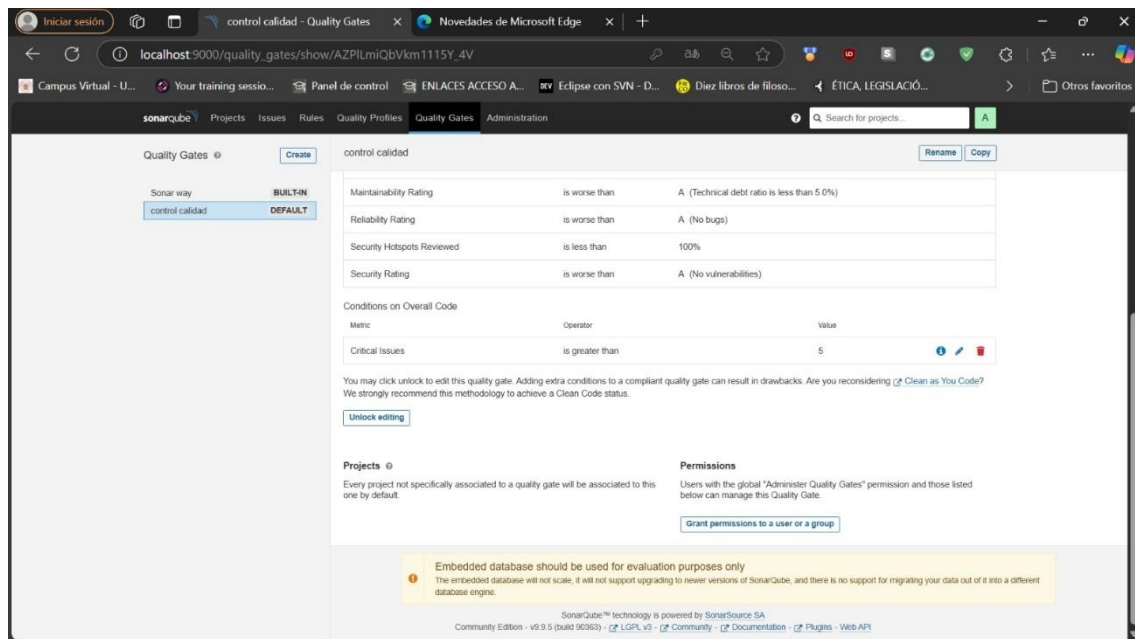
Iniciar sesión | control calidad - Quality Gates | Novedades de Microsoft Edge

localhost:9000/quality_gates/show/AZPlLmiQbVkm1115Y_4V

Campus Virtual - U... | Your training sessio... | Panel de control | ENLACES ACCESO A... | Eclipse con SVN - D... | Diez libros de filoso... | ÉTICA, LEGISLACIÓ... | Otros favoritos

sonarqube Projects Issues Rules Quality Profiles Quality Gates Administration | Search for projects... | A

Quality Gates | Create

Sonar way BUILT-IN
control calidad DEFAULT

control calidad | Rename | Copy

| | | |
|---|---|---|
| Maintainability Rating | is worse than | A (Technical debt ratio is less than 5.0%) |
| Reliability Rating | is worse than | A (No bugs) |
| Security Hotspots Reviewed | is less than | 100% |
| Security Rating | is worse than | A (No vulnerabilities) |

Conditions on Overall Code

| Metric | Operator | Value |
|---|---|---|
| Critical Issues | is greater than | 5 |

You may click unlock to edit this quality gate. Adding extra conditions to a compliant quality gate can result in drawbacks. Are you reconsidering Clean as You Code? We strongly recommend this methodology to achieve a Clean Code status.

Unlock editing

Projects

Every project not specifically associated to a quality gate will be associated to this one by default.

Permissions

Users with the global "Administer Quality Gates" permission and those listed below can manage this Quality Gate.

Grant permissions to a user or a group

Embedded database should be used for evaluation purposes only

The embedded database will not scale, it will not support upgrading to newer versions of SonarQube, and there is no support for migrating your data out of it into a different database engine.

SonarQube™ technology is powered by SonarSource SA
Community Edition - v9.9.5 (build 90363) - LGPL v3 - Community - Documentation - Plugins - Web API